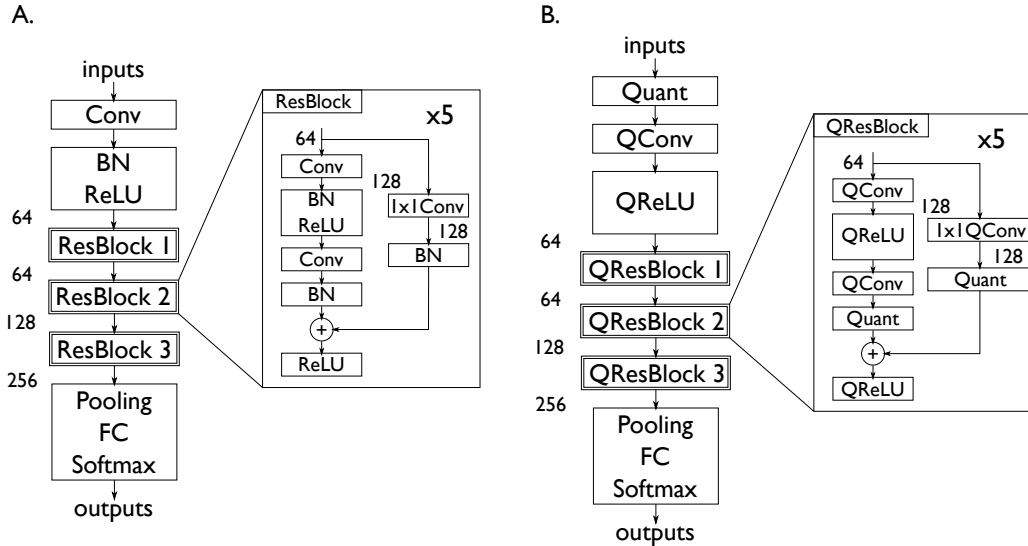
A.

inputs

Conv

BN
ReLU

64

ResBlock 1

64

ResBlock 2

128

ResBlock 3

256

Pooling
FC
Softmax

outputs

ResBlock

x5

64

Conv

BN
ReLU

Conv

BN

+

ReLU

128

1x1Conv

128

BN

B.

inputs

Quant

QConv

QReLU

64

QResBlock 1

64

QResBlock 2

128

QResBlock 3

256

Pooling
FC
Softmax

outputs

QResBlock

x5

64

QConv

QReLU

QConv

Quant

+

QReLU

128

1x1QConv

128

Quant